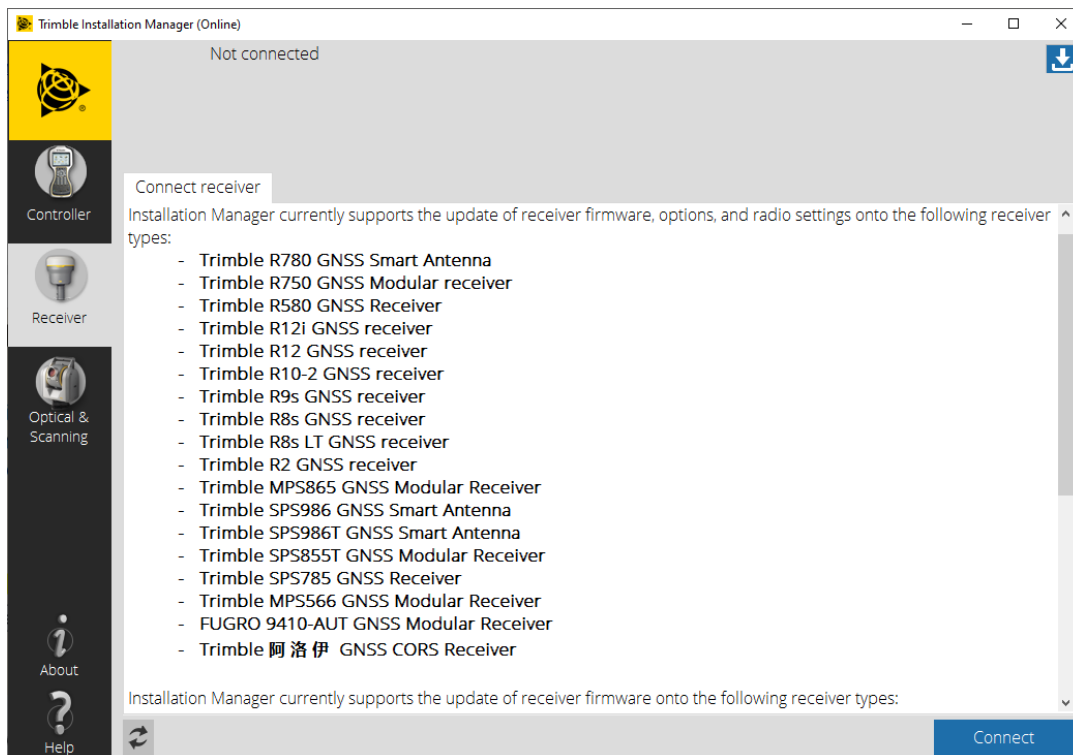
Trimble Installation Manager (Online)

Not connected

Controller

Receiver

Optical & Scanning

About

Help

Connect receiver

Installation Manager currently supports the update of receiver firmware, options, and radio settings onto the following receiver types:

- Trimble R780 GNSS Smart Antenna
- Trimble R750 GNSS Modular receiver
- Trimble R580 GNSS Receiver
- Trimble R12i GNSS receiver
- Trimble R12 GNSS receiver
- Trimble R10-2 GNSS receiver
- Trimble R9s GNSS receiver
- Trimble R8s GNSS receiver
- Trimble R8s LT GNSS receiver
- Trimble R2 GNSS receiver
- Trimble MPS865 GNSS Modular Receiver
- Trimble SPS986 GNSS Smart Antenna
- Trimble SPS986T GNSS Smart Antenna
- Trimble SPS855T GNSS Modular Receiver
- Trimble SPS785 GNSS Receiver
- Trimble MPS566 GNSS Modular Receiver
- FUGRO 9410-AUT GNSS Modular Receiver
- Trimble 阿洛伊 GNSS CORS Receiver

Installation Manager currently supports the update of receiver firmware onto the following receiver types:

Connect